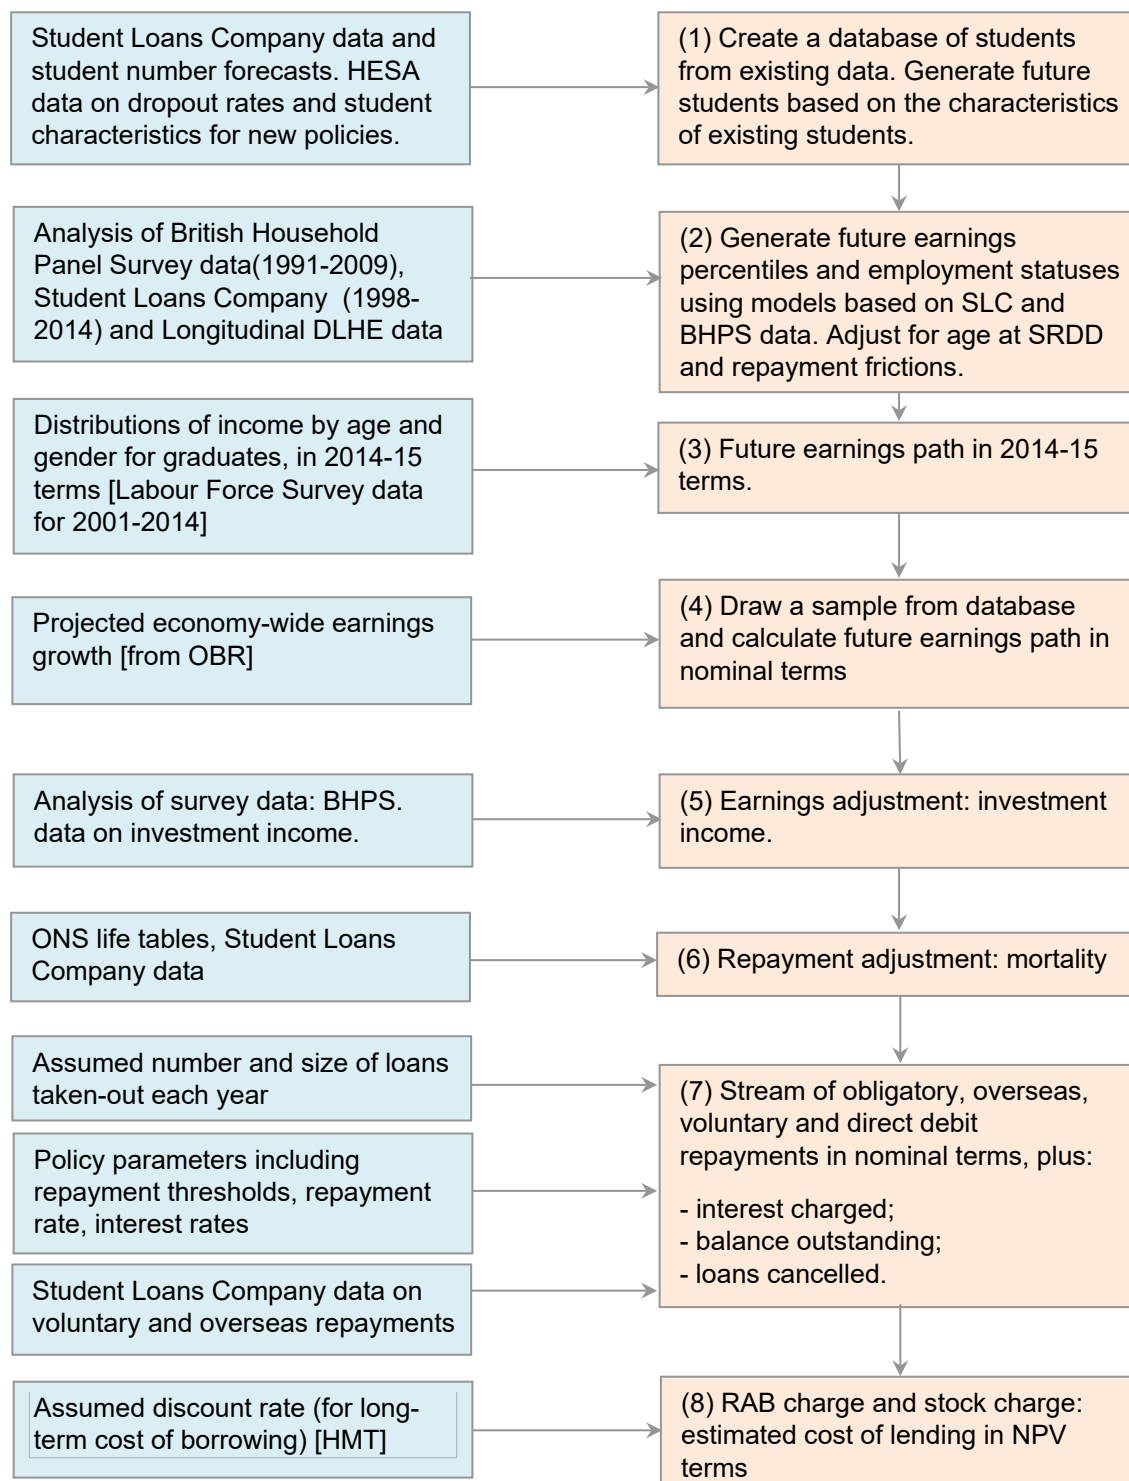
Student Loans Company data and student number forecasts. HESA data on dropout rates and student characteristics for new policies.

(1) Create a database of students from existing data. Generate future students based on the characteristics of existing students.

Analysis of British Household Panel Survey data(1991-2009), Student Loans Company (1998-2014) and Longitudinal DLHE data

(2) Generate future earnings percentiles and employment statuses using models based on SLC and BHPS data. Adjust for age at SRDD and repayment frictions.

Distributions of income by age and gender for graduates, in 2014-15 terms [Labour Force Survey data for 2001-2014]

(3) Future earnings path in 2014-15 terms.

Projected economy-wide earnings growth [from OBR]

(4) Draw a sample from database and calculate future earnings path in nominal terms

Analysis of survey data: BHPS. data on investment income.

(5) Earnings adjustment: investment income.

ONS life tables, Student Loans Company data

(6) Repayment adjustment: mortality

Assumed number and size of loans taken-out each year

Policy parameters including repayment thresholds, repayment rate, interest rates

Student Loans Company data on voluntary and overseas repayments

(7) Stream of obligatory, overseas, voluntary and direct debit repayments in nominal terms, plus:

- interest charged;
- balance outstanding;
- loans cancelled.

Assumed discount rate (for long-term cost of borrowing) [HMT]

(8) RAB charge and stock charge: estimated cost of lending in NPV terms